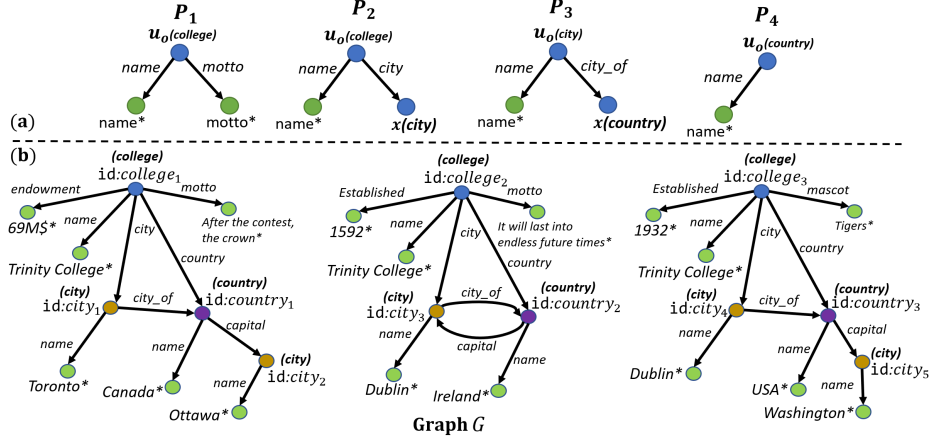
$P_1$

$u_o$(college)

name

motto

name*

motto*

$P_2$

$u_o$(college)

name

city

name*

x(city)

$P_3$

$u_o$(city)

name

city_of

name*

x(country)

$P_4$

$u_o$(country)

name

name*

(a)

(b)

(college)

id:$college_1$

endowment

motto

69M$*

name

After the contest, the crown*

city

Trinity College*

country

(city)

id:$city_1$

city_of

(country)

id:$country_1$

capital

name

name

(city)

id:$city_2$

Toronto*

Canada*

name

Ottawa*

(college)

id:$college_2$

Established

motto

1592*

name

It will last into endless future times*

city

Trinity College*

country

(city)

id:$city_3$

city_of

(country)

id:$country_2$

name

capital

name

Dublin*

Ireland*

Graph $G$

(college)

id:$college_3$

Established

mascot

1932*

name

Tigers*

city

Trinity College*

country

(city)

id:$city_4$

city_of

(country)

id:$country_3$

name

capital

name

(city)

id:$city_5$

Dublin*

USA*

name

Washington*